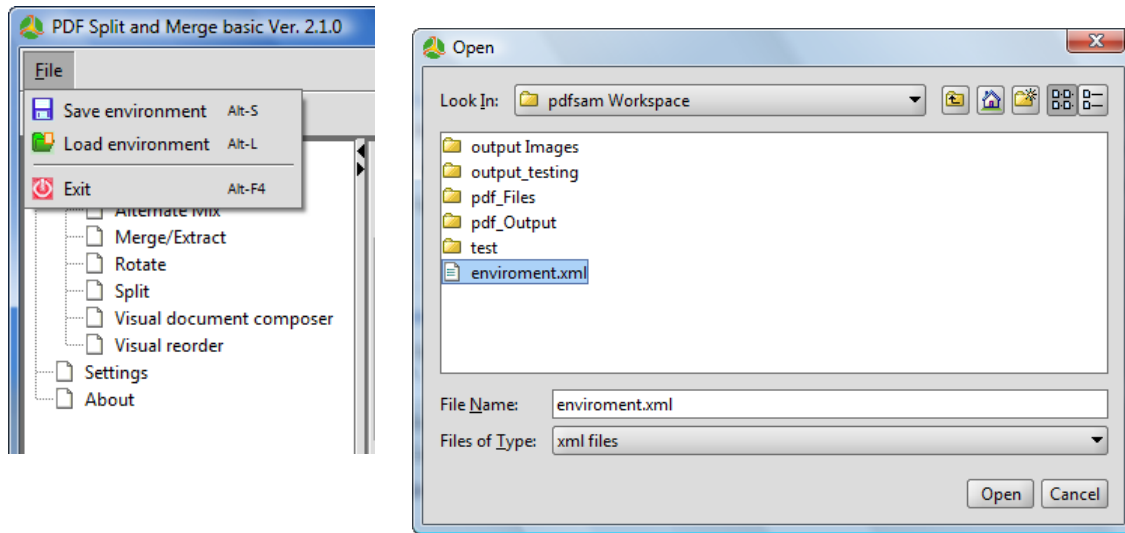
PDF Split and Merge basic Ver. 2.1.0

File

Save environment Alt-S
Load environment Alt-L
Exit Alt-F4

Alternate Mix
Merge/Extract
Rotate
Split
Visual document composer
Visual reorder
Settings
About

Open

Look In: pdfsam Workspace

output Images
output_testing
pdf_Files
pdf_Output
test
enviroment.xml

File Name: enviroment.xml
Files of Type: xml files

Open Cancel